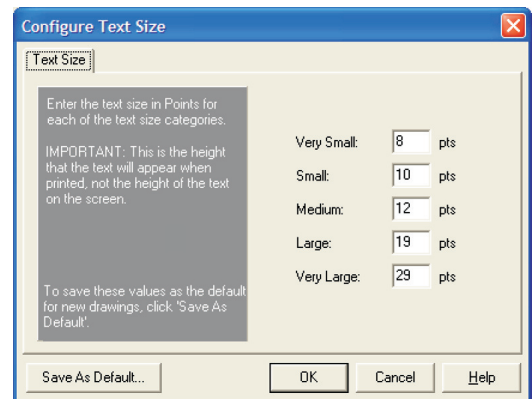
Configure Text Size

Text Size

Enter the text size in Points for each of the text size categories.

IMPORTANT: This is the height that the text will appear when printed, not the height of the text on the screen.

To save these values as the default for new drawings, click 'Save As Default'.

Very Small: 8 pts
Small: 10 pts
Medium: 12 pts
Large: 19 pts
Very Large: 29 pts

Save As Default...
OK
Cancel
Help